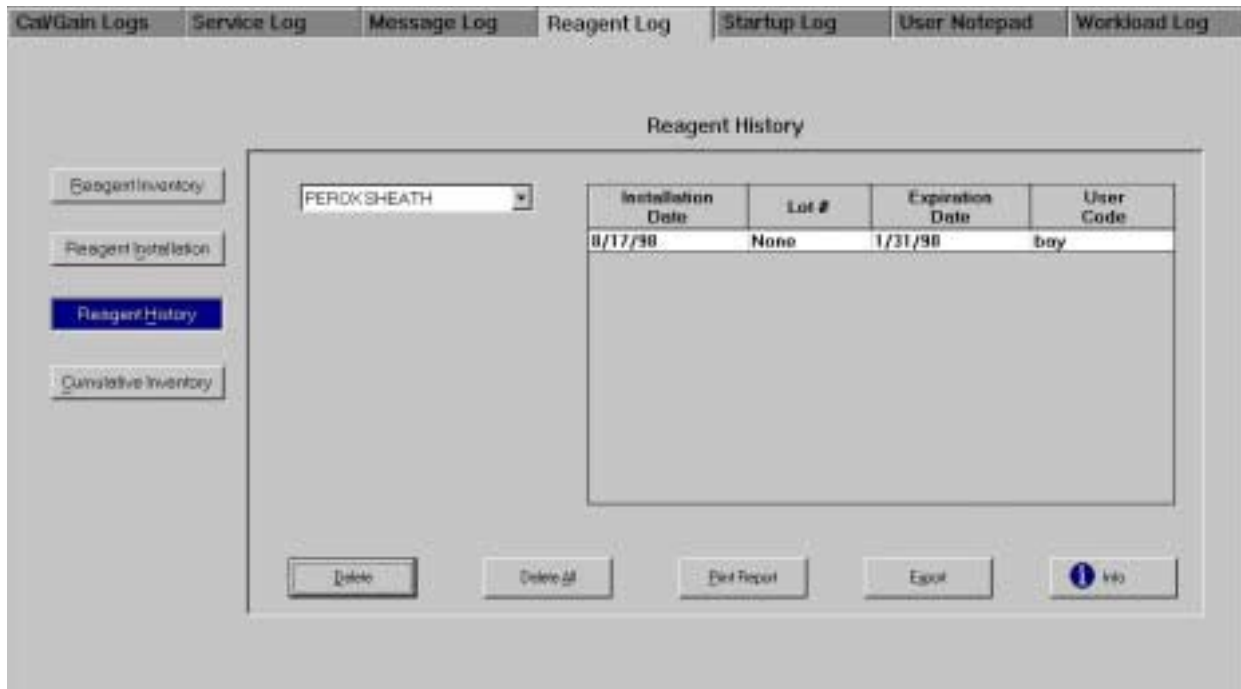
Cal/Gain Logs | Service Log | Message Log | Reagent Log | Startup Log | User Notepad | Workload Log

Reagent History

Reagent Inventory

Reagent Installation

Reagent History

Cumulative Inventory

PEROX SHEATH

| Installation Date | Lot # | Expiration Date | User Code |
|---|---|---|---|
| 8/17/98 | None | 1/31/98 | boy |

Delete | Delete All | Print Report | Export | Info